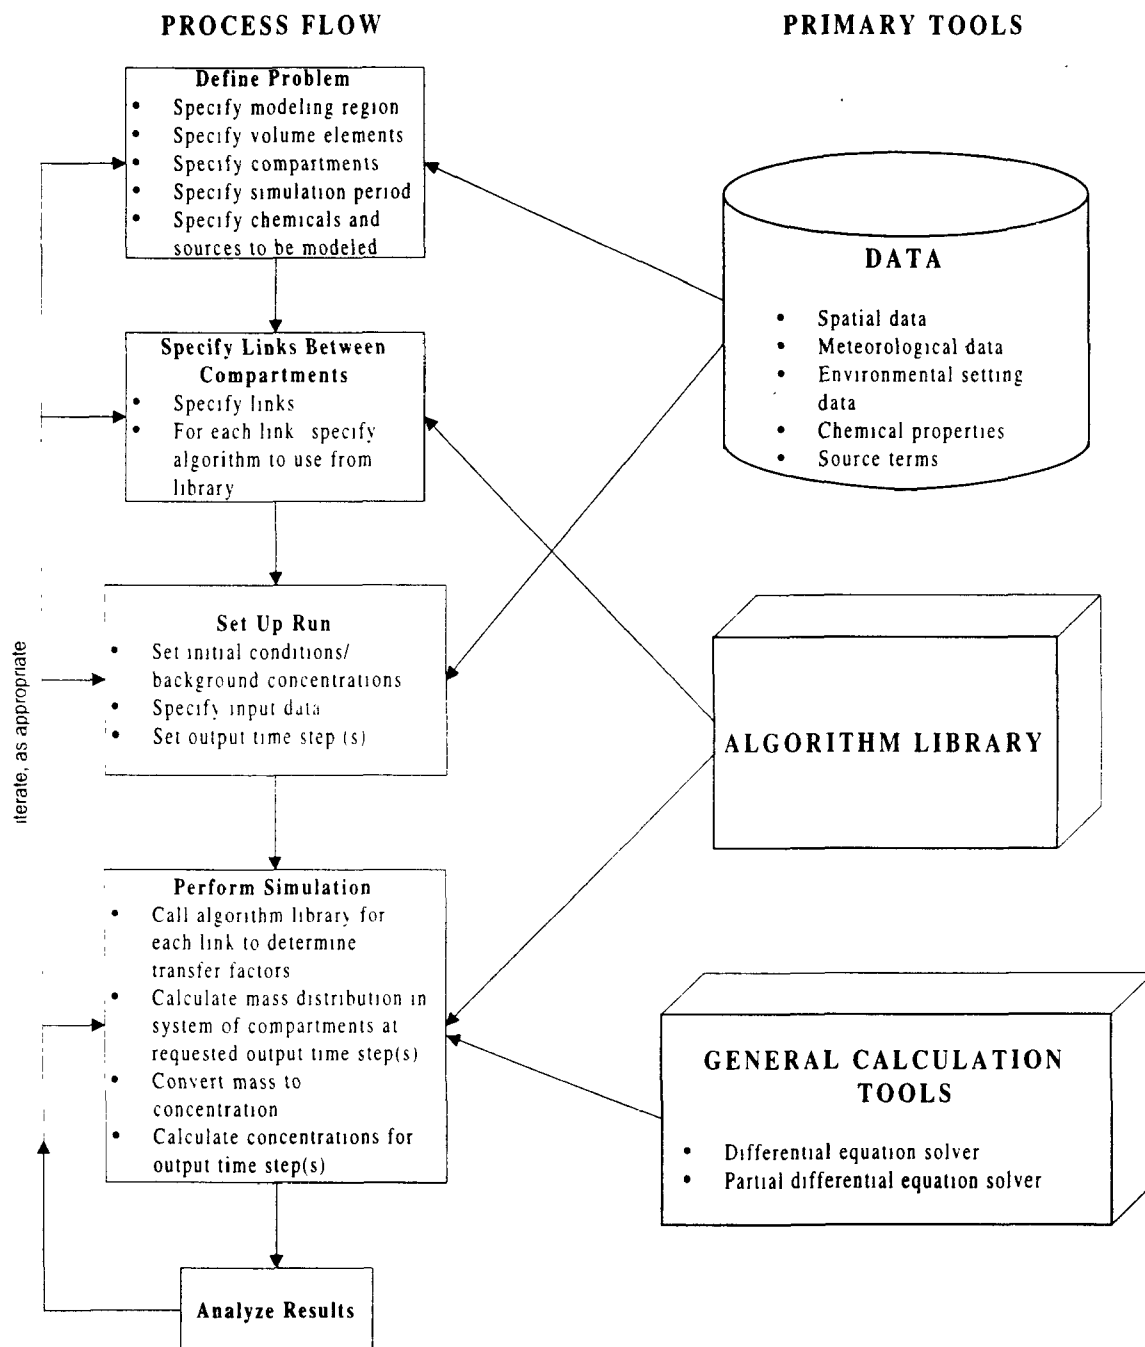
PROCESS FLOW

PRIMARY TOOLS

Define Problem
- Specify modeling region
- Specify volume elements
- Specify compartments
- Specify simulation period
- Specify chemicals and sources to be modeled

DATA
- Spatial data
- Meteorological data
- Environmental setting data
- Chemical properties
- Source terms

Specify Links Between Compartments
- Specify links
- For each link specify algorithm to use from library

Set Up Run
- Set initial conditions/ background concentrations
- Specify input data
- Set output time step (s)

iterate, as appropriate

ALGORITHM LIBRARY

Perform Simulation
- Call algorithm library for each link to determine transfer factors
- Calculate mass distribution in system of compartments at requested output time step(s)
- Convert mass to concentration
- Calculate concentrations for output time step(s)

GENERAL CALCULATION TOOLS
- Differential equation solver
- Partial differential equation solver

Analyze Results